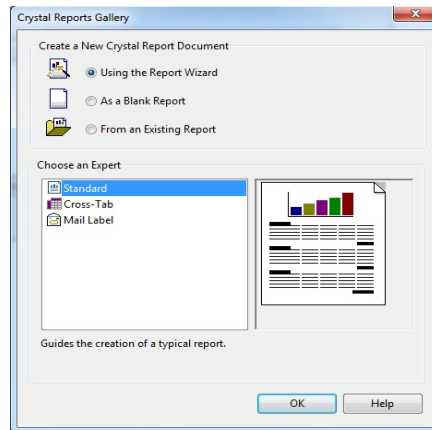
Crystal Reports Gallery

Create a New Crystal Report Document

Using the Report Wizard

As a Blank Report

From an Existing Report

Choose an Expert

Standard
Cross-Tab
Mail Label

Guides the creation of a typical report.

OK
Help